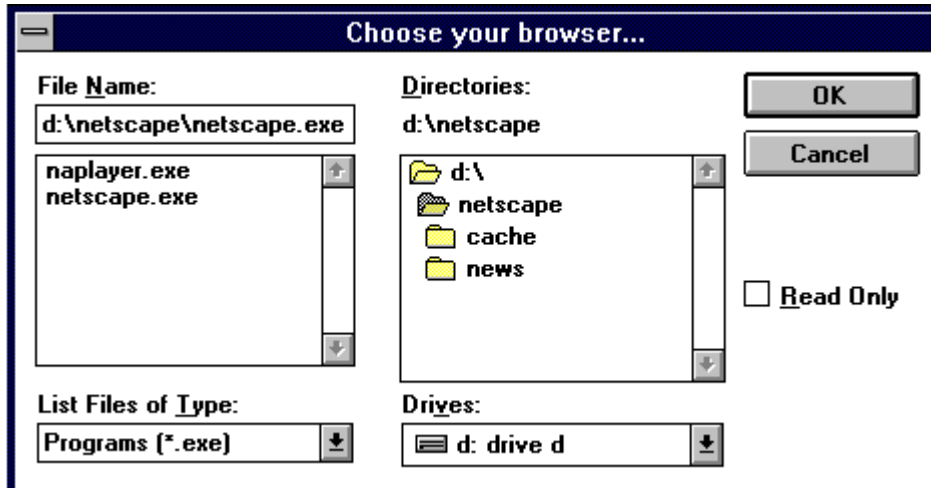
Choose your browser...

File Name:

d:\netscape\netscape.exe

naplayer.exe
netscape.exe

Directories:

d:\netscape

d:\
netscape
cache
news

OK

Cancel

Read Only

List Files of Type:

Programs (*.exe)

Drives:

d: drive d